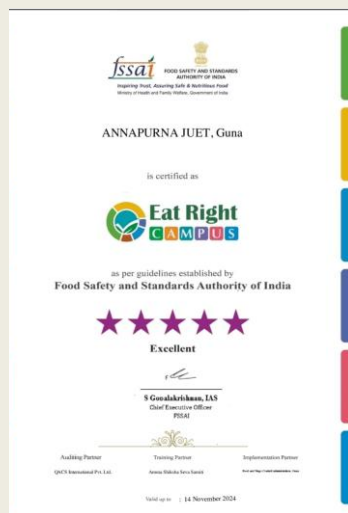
fssai FOOD SAFETY AND STANDARDS AUTHORITY OF INDIA
Inspiring Trust, Assuring Safe & Nutritious Food
Ministry of Health and Family Welfare, Government of India

ANNAPURNA JUET, Guna

is certified as

Eat Right CAMPUS

as per guidelines established by
Food Safety and Standards Authority of India

Excellent

S Gopalakrishnan, IAS
Chief Executive Officer
FSSAI

Auditing Partner
QACS International Pvt Ltd.

Training Partner
Annna Shiksha Seva Samiti

Implementation Partner
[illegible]

Valid up to : 14 November 2024